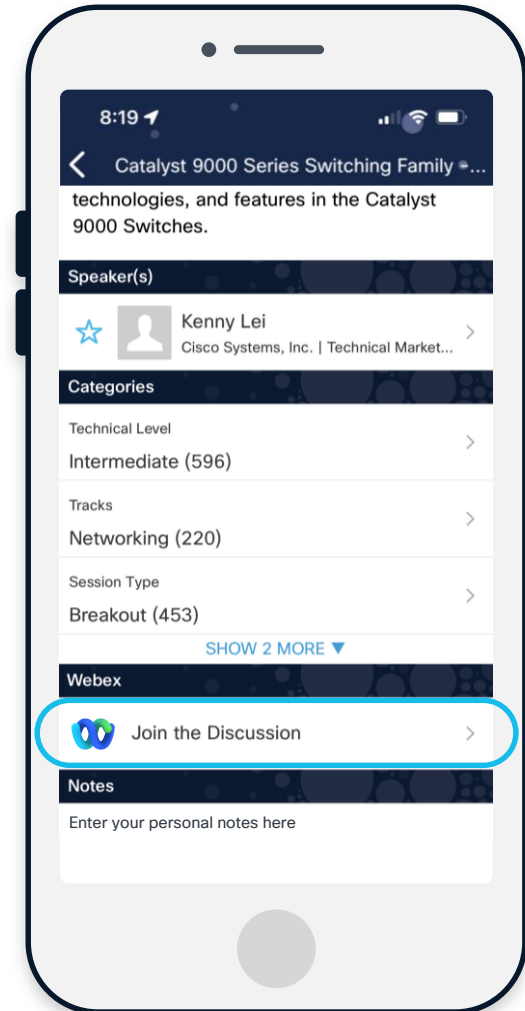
8:19

Catalyst 9000 Series Switching Family -...

technologies, and features in the Catalyst 9000 Switches.

Speaker(s)

Kenny Lei
Cisco Systems, Inc. | Technical Market...

Categories

Technical Level
Intermediate (596)

Tracks
Networking (220)

Session Type
Breakout (453)

SHOW 2 MORE ▼

Webex

Join the Discussion

Notes

Enter your personal notes here